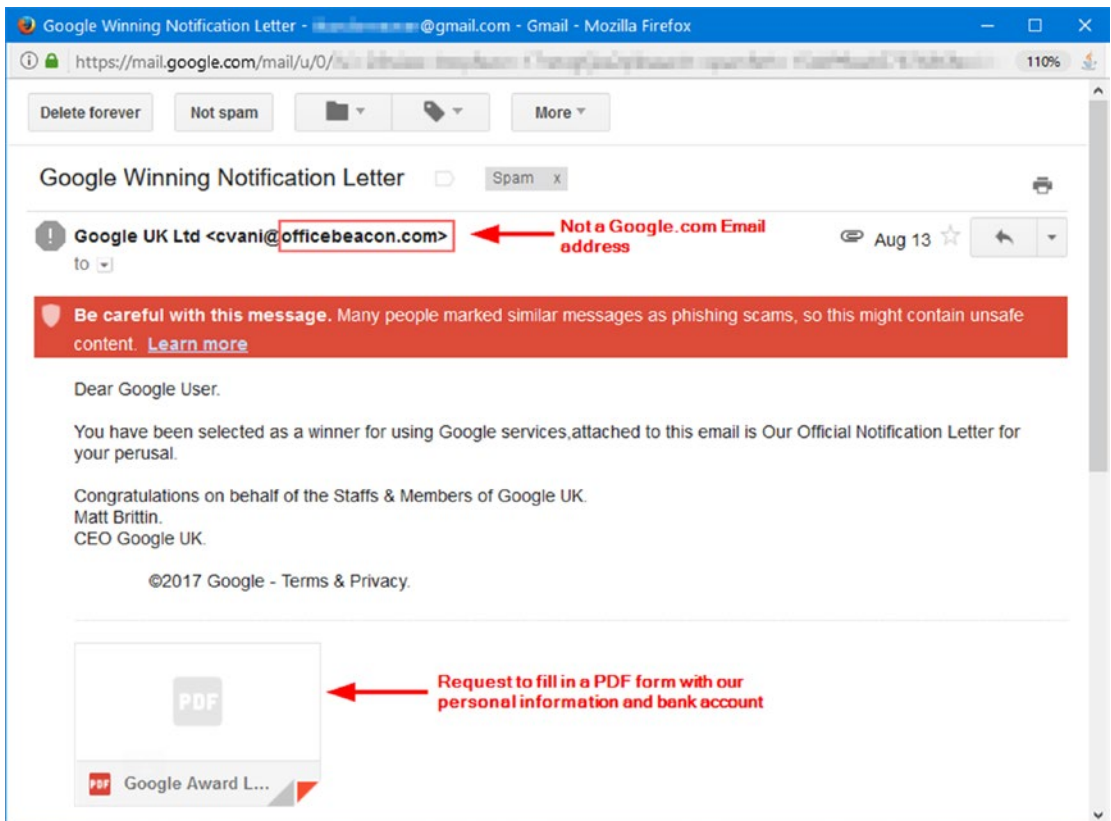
Google Winning Notification Letter - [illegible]@gmail.com - Gmail - Mozilla Firefox

https://mail.google.com/mail/u/0/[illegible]

110%

Delete forever

Not spam

More

Google Winning Notification Letter

Spam x

Google UK Ltd <cvani@officebeacon.com>

Not a Google.com Email address

Aug 13

to

Be careful with this message. Many people marked similar messages as phishing scams, so this might contain unsafe content. Learn more

Dear Google User.

You have been selected as a winner for using Google services,attached to this email is Our Official Notification Letter for your perusal.

Congratulations on behalf of the Staffs & Members of Google UK.
Matt Brittin.
CEO Google UK.

©2017 Google - Terms & Privacy.

PDF

Request to fill in a PDF form with our personal information and bank account

PDF Google Award L...